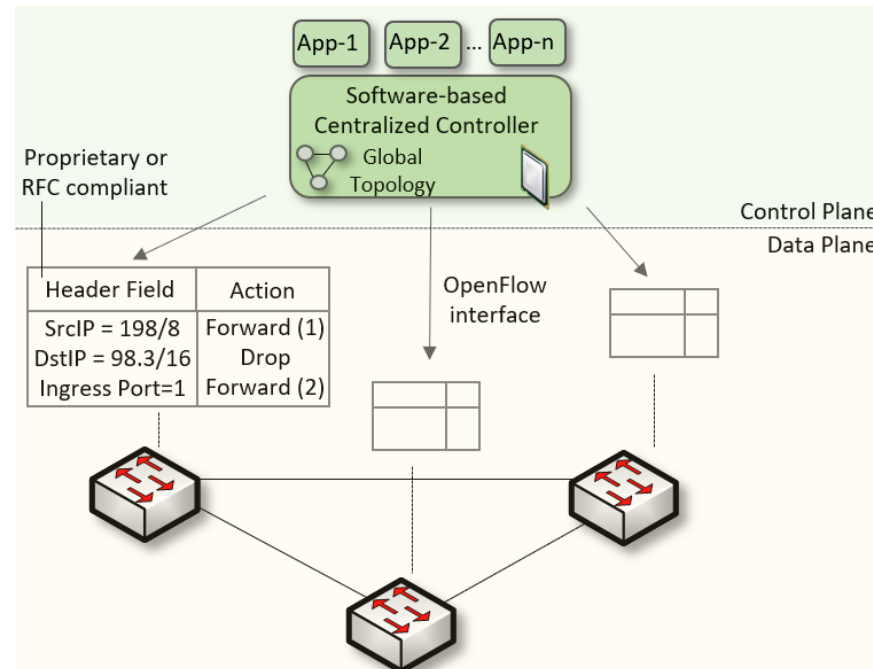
App-1 App-2 ... App-n

Software-based Centralized Controller

Global Topology

Proprietary or RFC compliant

Control Plane

Data Plane

| Header Field | Action |
|---|---|
| SrcIP = 198/8 | Forward (1) |
| DstIP = 98.3/16 | Drop |
| Ingress Port=1 | Forward (2) |

OpenFlow interface